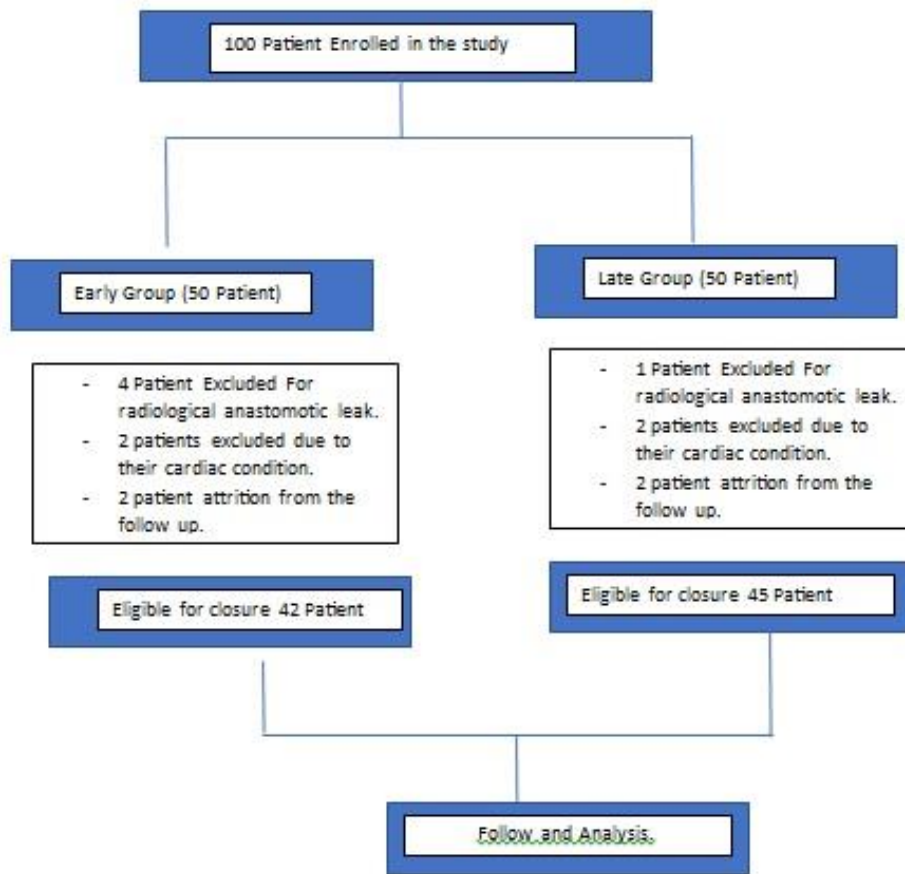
100 Patient Enrolled in the study

Early Group (50 Patient)

- 4 Patient Excluded For radiological anastomotic leak.
- 2 patients excluded due to their cardiac condition.
- 2 patient attrition from the follow up.

Eligible for closure 42 Patient

Late Group (50 Patient)

- 1 Patient Excluded For radiological anastomotic leak.
- 2 patients excluded due to their cardiac condition.
- 2 patient attrition from the follow up.

Eligible for closure 45 Patient

Follow and Analysis.